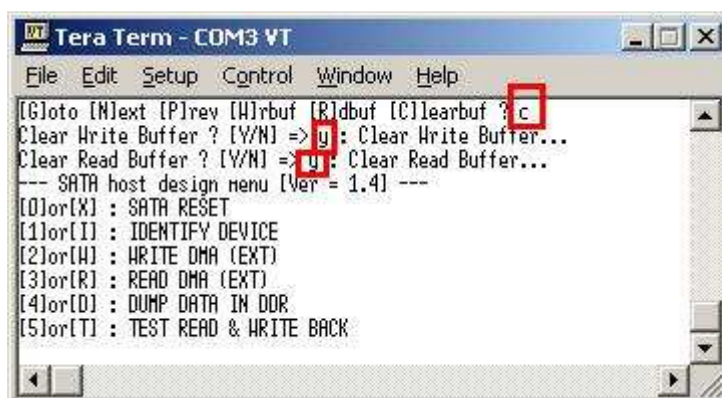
Tera Term - COM3 VT

File Edit Setup Control Window Help

[G]oto [N]ext [P]rev [W]rbuf [R]dbuf [C]learbuf ? c
Clear Write Buffer ? [Y/N] => y : Clear Write Buffer...
Clear Read Buffer ? [Y/N] => y : Clear Read Buffer...
--- SATA host design menu [Ver = 1.4] ---
[0]or[X] : SATA RESET
[1]or[I] : IDENTIFY DEVICE
[2]or[W] : WRITE DMA (EXT)
[3]or[R] : READ DMA (EXT)
[4]or[D] : DUMP DATA IN DDR
[5]or[T] : TEST READ & WRITE BACK